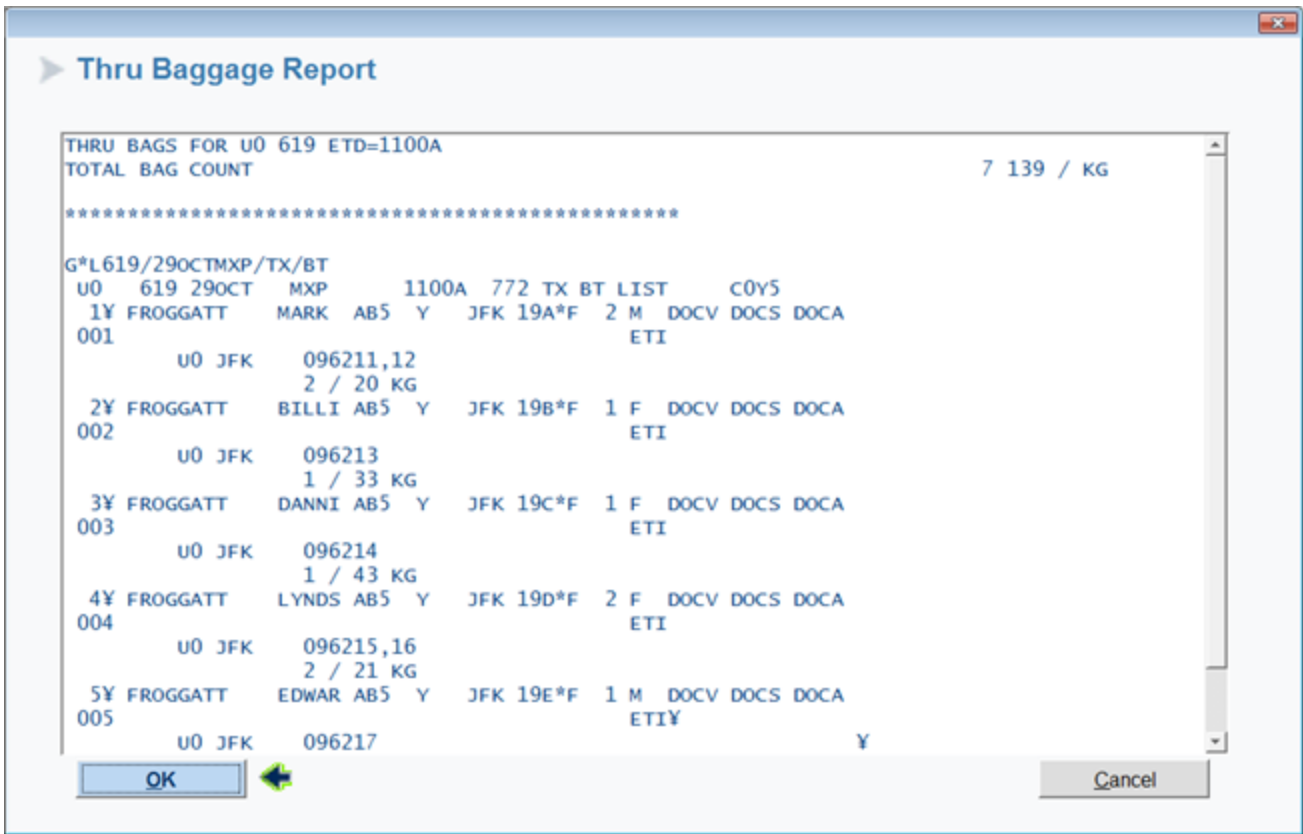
Thru Baggage Report

THRU BAGS FOR U0 619 ETD=1100A
TOTAL BAG COUNT 7 139 / KG

**********************************************

G*L619/29OCTMXP/TX/BT
U0 619 29OCT MXP 1100A 772 TX BT LIST C0Y5
1¥ FROGGATT MARK AB5 Y JFK 19A*F 2 M DOCV DOCS DOCA
001 ETI
U0 JFK 096211,12
2 / 20 KG
2¥ FROGGATT BILLI AB5 Y JFK 19B*F 1 F DOCV DOCS DOCA
002 ETI
U0 JFK 096213
1 / 33 KG
3¥ FROGGATT DANNI AB5 Y JFK 19C*F 1 F DOCV DOCS DOCA
003 ETI
U0 JFK 096214
1 / 43 KG
4¥ FROGGATT LYNDS AB5 Y JFK 19D*F 2 F DOCV DOCS DOCA
004 ETI
U0 JFK 096215,16
2 / 21 KG
5¥ FROGGATT EDWAR AB5 Y JFK 19E*F 1 M DOCV DOCS DOCA
005 ETI¥
U0 JFK 096217 ¥

OK
Cancel